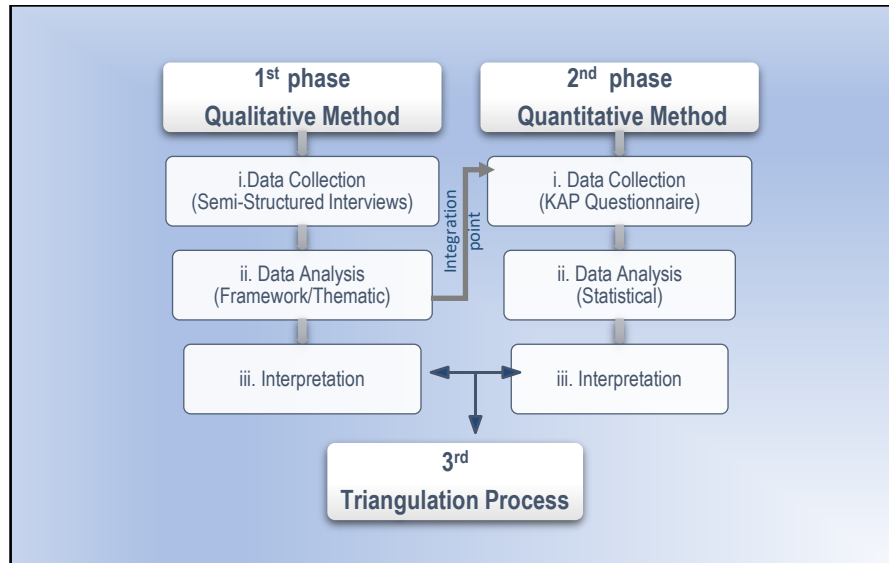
1$^{st}$ phase
Qualitative Method

i.Data Collection
(Semi-Structured Interviews)

ii. Data Analysis
(Framework/Thematic)

iii. Interpretation

Integration point

2$^{nd}$ phase
Quantitative Method

i. Data Collection
(KAP Questionnaire)

ii. Data Analysis
(Statistical)

iii. Interpretation

3$^{rd}$
Triangulation Process